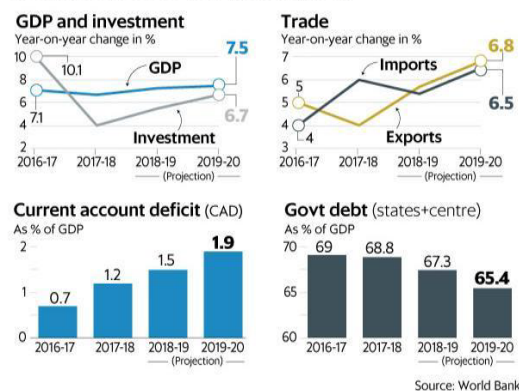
GDP and investment
Year-on-year change in %

10
8
6
4
2

10.1
7.1
GDP
7.5
Investment
6.7

2016-17
2017-18
2018-19
2019-20
(Projection)

Trade
Year-on-year change in %

7
6
5
4
3

5
4
Imports
Exports
6.8
6.5

2016-17
2017-18
2018-19
2019-20
(Projection)

Current account deficit (CAD)
As % of GDP

2
1
0

0.7
1.2
1.5
1.9

2016-17
2017-18
2018-19
2019-20
(Projection)

Govt debt (states+centre)
As % of GDP

70
65
60

69
68.8
67.3
65.4

2016-17
2017-18
2018-19
2019-20
(Projection)

Source: World Bank